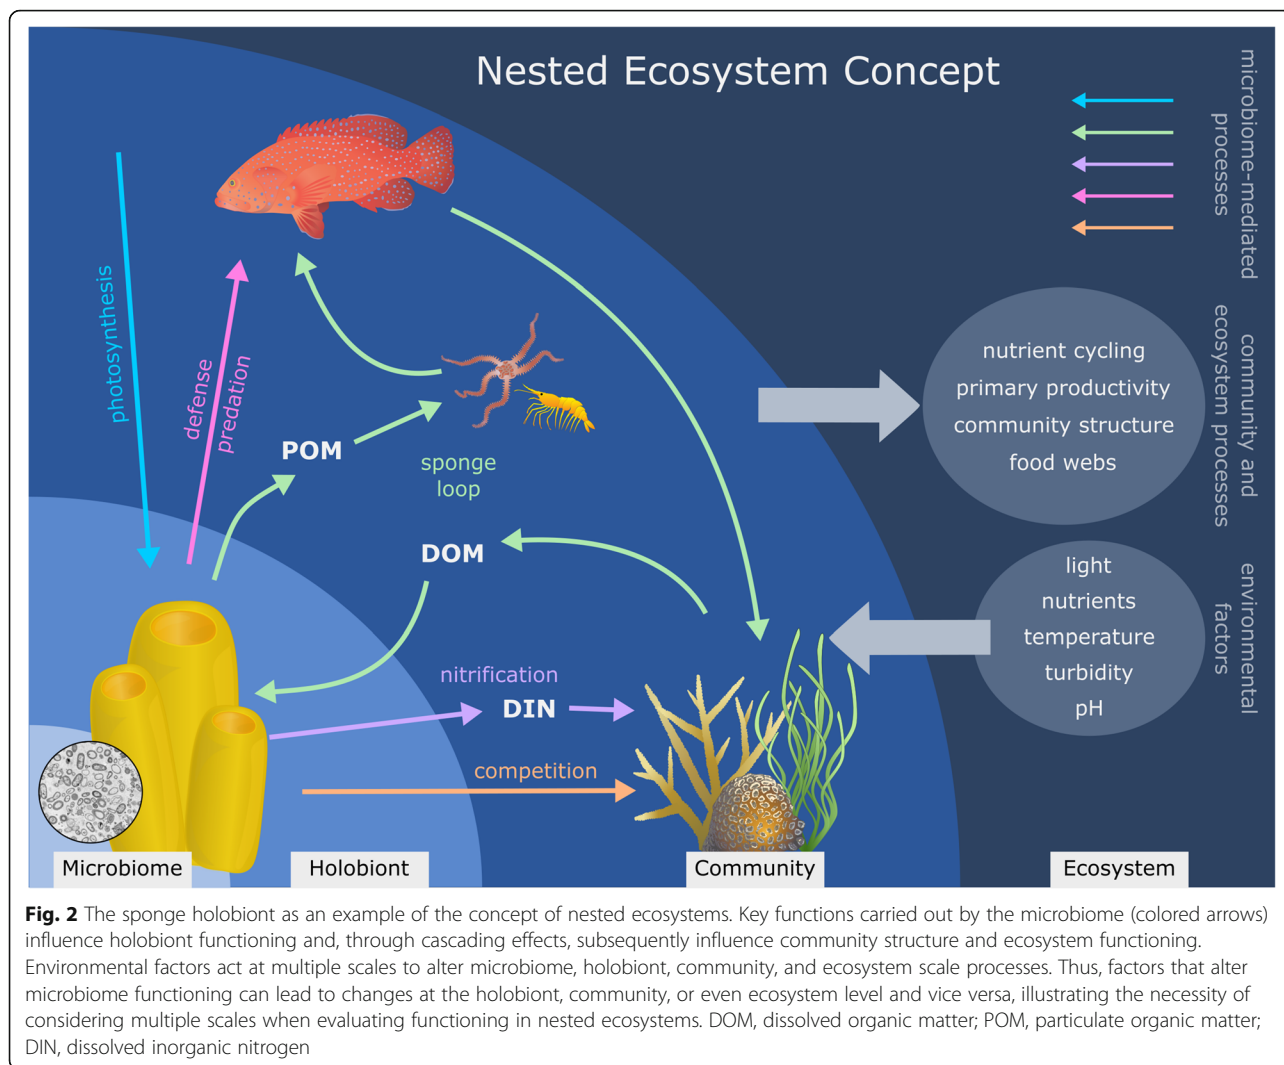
Nested Ecosystem Concept

microbiome-mediated processes

photosynthesis

defense predation

POM

sponge loop

DOM

nitrification

DIN

competition

nutrient cycling
primary productivity
community structure
food webs

community and ecosystem processes

light
nutrients
temperature
turbidity
pH

environmental factors

Microbiome

Holobiont

Community

Ecosystem

**Fig. 2** The sponge holobiont as an example of the concept of nested ecosystems. Key functions carried out by the microbiome (colored arrows) influence holobiont functioning and, through cascading effects, subsequently influence community structure and ecosystem functioning. Environmental factors act at multiple scales to alter microbiome, holobiont, community, and ecosystem scale processes. Thus, factors that alter microbiome functioning can lead to changes at the holobiont, community, or even ecosystem level and vice versa, illustrating the necessity of considering multiple scales when evaluating functioning in nested ecosystems. DOM, dissolved organic matter; POM, particulate organic matter; DIN, dissolved inorganic nitrogen